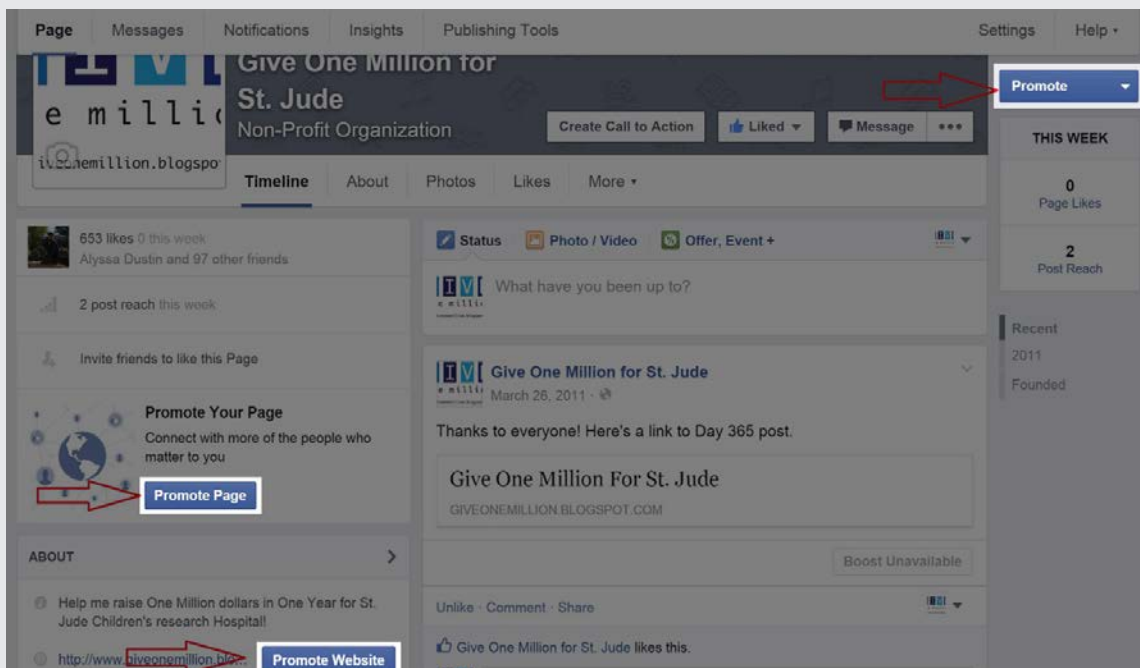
Page Messages Notifications Insights Publishing Tools Settings Help

e milli
ivsonemillion.blogspo

Give One Million for St. Jude
Non-Profit Organization

Create Call to Action Liked Message •••

Promote

Timeline About Photos Likes More

THIS WEEK

0
Page Likes

2
Post Reach

653 likes 0 this week
Alyssa Dustin and 97 other friends

2 post reach this week

Invite friends to like this Page

Promote Your Page
Connect with more of the people who matter to you

Promote Page

ABOUT

Help me raise One Million dollars in One Year for St. Jude Children's research Hospital!

http://www.giveonemillion.blo...

Promote Website

Status Photo / Video Offer, Event +

What have you been up to?

Give One Million for St. Jude
March 26, 2011

Thanks to everyone! Here's a link to Day 365 post.

Give One Million For St. Jude
GIVEONEMILLION.BLOGSPOT.COM

Boost Unavailable

Unlike · Comment · Share

Give One Million for St. Jude likes this.

Recent
2011
Founded